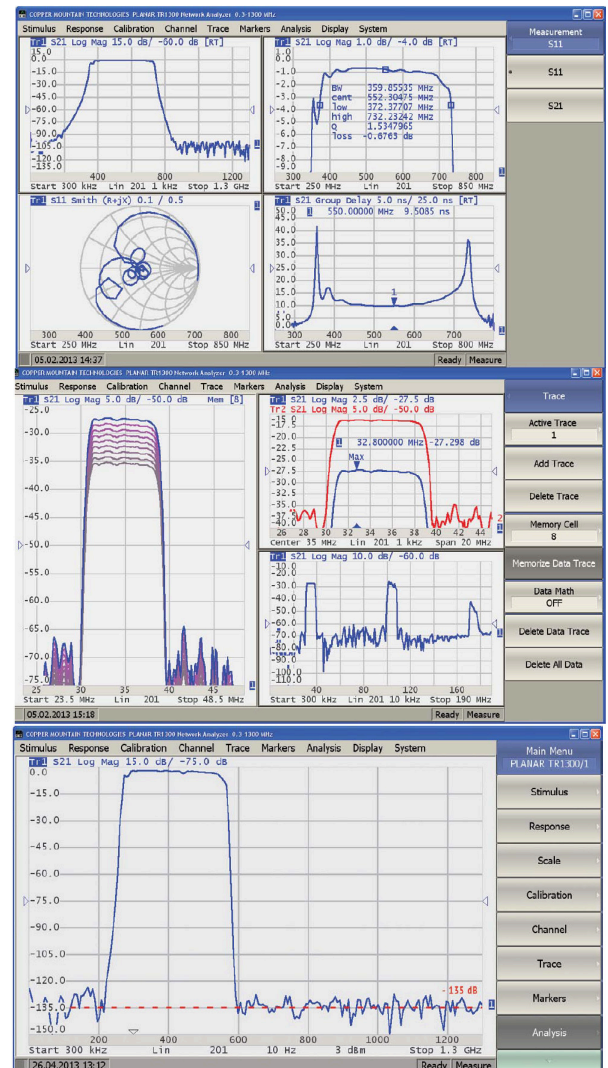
COPPER MOUNTAIN TECHNOLOGIES PLANAR TR1300 Network Analyzer 0.3-1300 MHz

Stimulus Response Calibration Channel Trace Markers Analysis Display System

Measurement S11

S11

S21

Tr1 S21 Log Mag 15.0 dB/ -60.0 dB [RT]
15.0
0.0
-15.0
-30.0
-45.0
-60.0
-75.0
-90.0
-105.0
-120.0
-135.0
400 800 1200
Start 300 kHz Lin 201 1 kHz Stop 1.3 GHz

Tr1 S21 Log Mag 1.0 dB/ -4.0 dB [RT]
0.0
-1.0
-2.0
-3.0
-4.0
-5.0
-6.0
-7.0
-8.0
-9.0
BW 359.85535 MHz
cent 552.30475 MHz
low 372.37707 MHz
high 732.23242 MHz
Q 1.5347965
loss -0.6763 dB
300 400 500 600 700 800
Start 250 MHz Lin 201 Stop 850 MHz

Tr1 S11 Smith (R+jX) 0.1 / 0.5
300 400 500 600 700 800
Start 250 MHz Lin 201 Stop 850 MHz

Tr1 S21 Group Delay 5.0 ns/ 25.0 ns [RT]
50.0
45.0
40.0
35.0
30.0
25.0
20.0
15.0
10.0
5.0
0.0
-5.00
1 550.00000 MHz 9.5085 ns
1
300 400 500 600 700
Start 250 MHz Lin 201 Stop 800 MHz

05.02.2013 14:37 Ready Measure

COPPER MOUNTAIN TECHNOLOGIES PLANAR TR1300 Network Analyzer 0.3-1300 MHz

Stimulus Response Calibration Channel Trace Markers Analysis Display System

Trace

Active Trace 1

Add Trace

Delete Trace

Memory Cell 8

Memorize Data Trace

Data Math OFF

Delete Data Trace

Delete All Data

Tr1 S21 Log Mag 5.0 dB/ -50.0 dB Mem [8]
-25.0
-30.0
-35.0
-40.0
-45.0
-50.0
-55.0
-60.0
-65.0
-70.0
-75.0
25 30 35 40 45
Start 23.5 MHz Lin 201 Stop 48.5 MHz

Tr1 S21 Log Mag 2.5 dB/ -27.5 dB
Tr2 S21 Log Mag 5.0 dB/ -50.0 dB
-17.5
-20.0
-22.5
-25.0
-27.5
-30.0
-32.5
-35.0
-37.5
-40.0
1 32.800000 MHz -27.298 dB
Max
26 28 30 32 34 36 38 40 42 44
Center 35 MHz Lin 201 1 kHz Span 20 MHz

Tr1 S21 Log Mag 10.0 dB/ -60.0 dB
-10.0
-20.0
-30.0
-40.0
-50.0
-60.0
-70.0
-80.0
-90.0
-100.0
-110.0
40 80 120 160
Start 300 kHz Lin 201 10 kHz Stop 190 MHz

05.02.2013 15:18 Ready Measure

COPPER MOUNTAIN TECHNOLOGIES PLANAR TR1300 Network Analyzer 0.3-1300 MHz

Stimulus Response Calibration Channel Trace Markers Analysis Display System

Main Menu PLANAR TR1300/1

Stimulus

Response

Scale

Calibration

Channel

Trace

Markers

Analysis

Tr1 S21 Log Mag 15.0 dB/ -75.0 dB
0.0
-15.0
-30.0
-45.0
-60.0
-75.0
-90.0
-105.0
-120.0
-135.0
-150.0
- 135 dB
200 400 600 800 1000 1200
Start 300 kHz Lin 201 10 Hz 3 dBm Stop 1.3 GHz

26.04.2013 13:12 Ready Measure